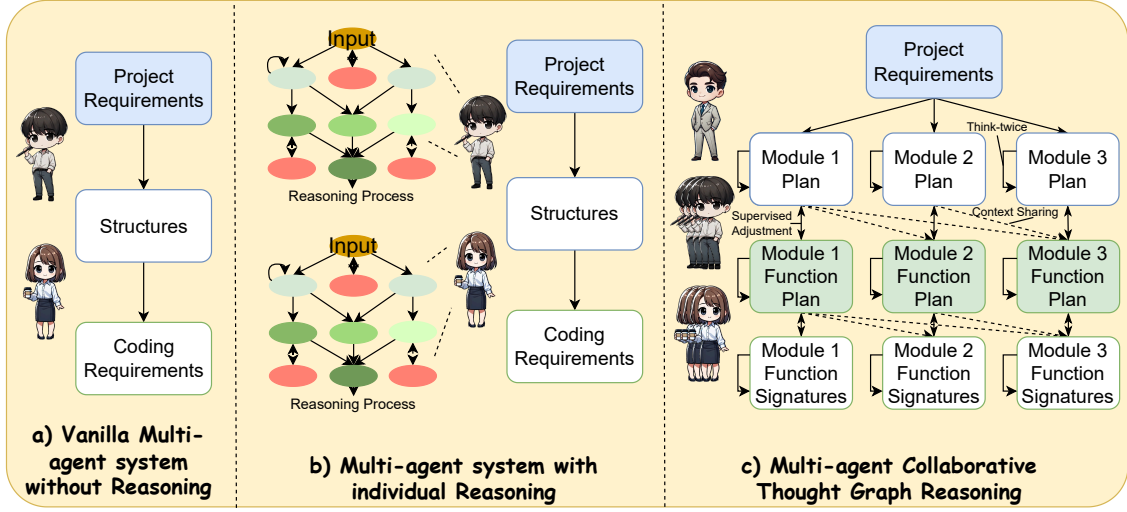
Project Requirements

Structures

Coding Requirements

a) Vanilla Multi-agent system without Reasoning

Input

Reasoning Process

Input

Reasoning Process

Project Requirements

Structures

Coding Requirements

b) Multi-agent system with individual Reasoning

Project Requirements

Think-twice

Module 1 Plan

Module 2 Plan

Module 3 Plan

Supervised Adjustment

Context Sharing

Module 1 Function Plan

Module 2 Function Plan

Module 3 Function Plan

Module 1 Function Signatures

Module 2 Function Signatures

Module 3 Function Signatures

c) Multi-agent Collaborative Thought Graph Reasoning